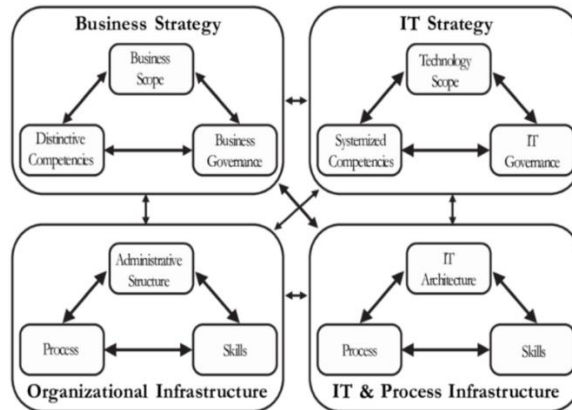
Business Strategy

Business Scope

Distinctive Competencies

Business Governance

IT Strategy

Technology Scope

Systemized Competencies

IT Governance

Administrative Structure

Process

Skills

Organizational Infrastructure

IT Architecture

Process

Skills

IT & Process Infrastructure